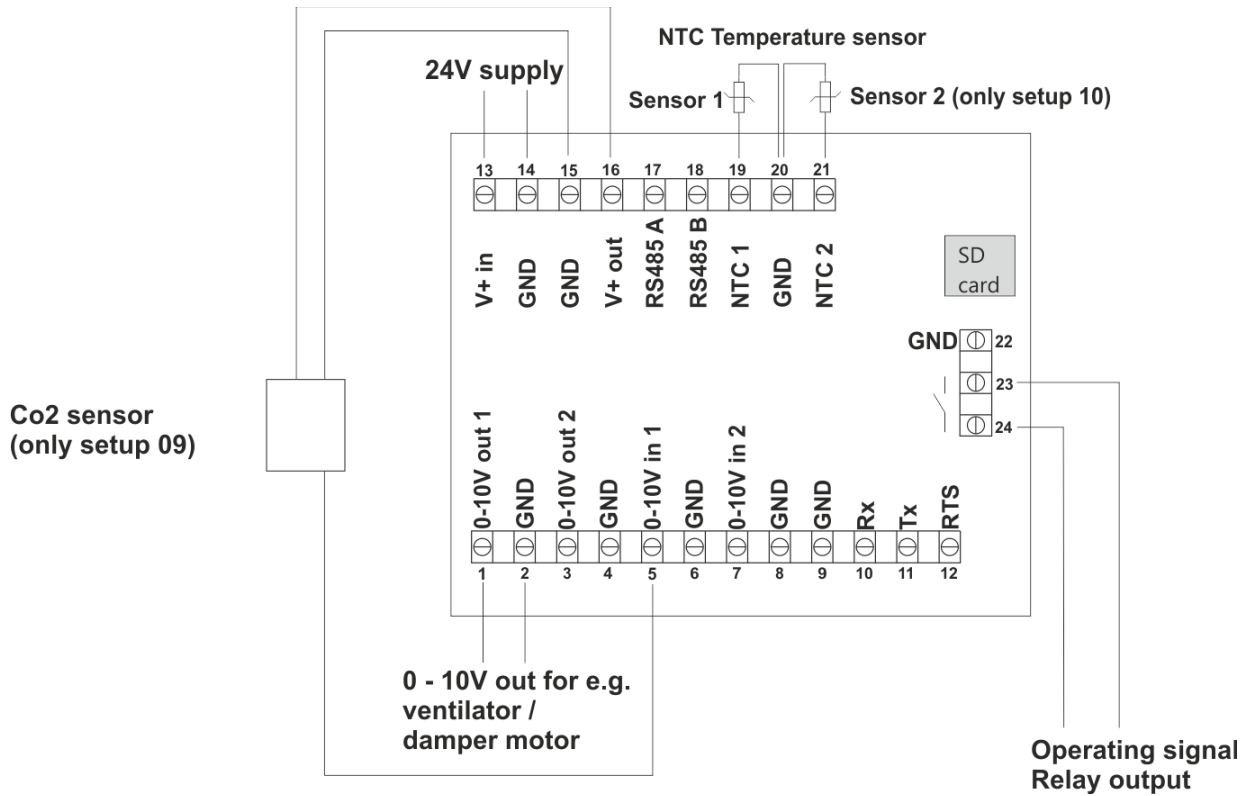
NTC Temperature sensor

24V supply

Sensor 1

Sensor 2 (only setup 10)

13 14 15 16 17 18 19 20 21

V+ in
GND
GND
V+ out
RS485 A
RS485 B
NTC 1
GND
NTC 2

SD card

GND 22
23
24

Co2 sensor
(only setup 09)

0-10V out 1
GND
0-10V out 2
GND
0-10V in 1
GND
0-10V in 2
GND
GND
Rx
Tx
RTS

1 2 3 4 5 6 7 8 9 10 11 12

0 - 10V out for e.g. ventilator / damper motor

Operating signal
Relay output